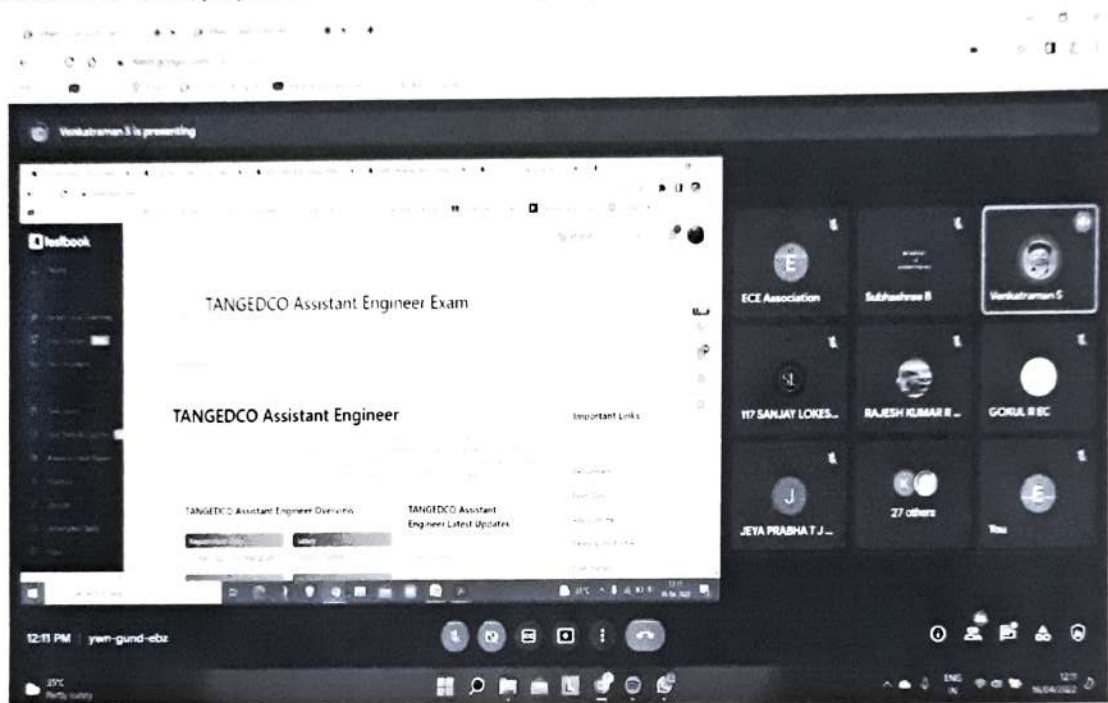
Venkatraman S is presenting

testbook

TANGEDCO Assistant Engineer Exam

TANGEDCO Assistant Engineer

Important Links

TANGEDCO Assistant Engineer Overview

TANGEDCO Assistant Engineer Latest Updates

E
ECE Association

Subhashree B

Venkatraman S

SL
117 SANJAY LOKES...

RAJESH KUMAR R ...

GOKUL R EC

J
JEYA PRABHA T J...

27 others

E
You

12:11 PM | ywn-gund-ebz

35°C
Partly sunny

ENG
IN

12:11
16/04/2022